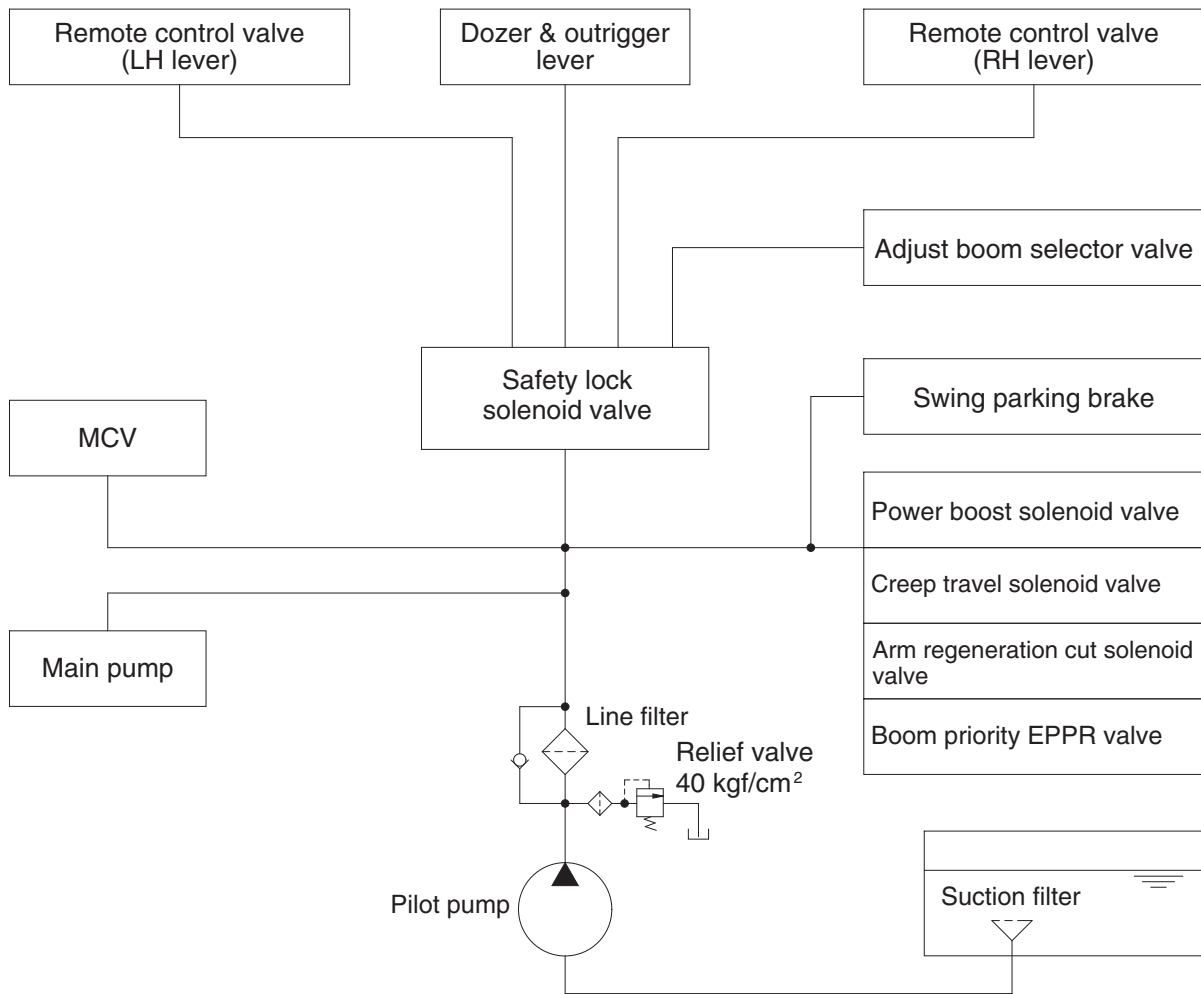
Remote control valve (LH lever)

Dozer & outrigger lever

Remote control valve (RH lever)

Adjust boom selector valve

Safety lock solenoid valve

Swing parking brake

MCV

Power boost solenoid valve

Creep travel solenoid valve

Arm regeneration cut solenoid valve

Boom priority EPPR valve

Main pump

Line filter

Relief valve
40 kgf/cm$^2$

Pilot pump

Suction filter